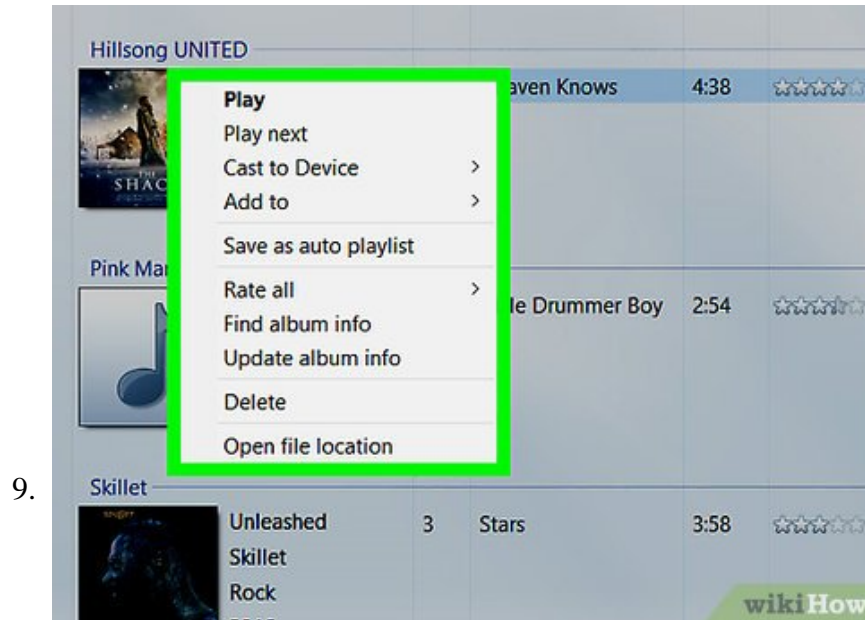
9.

Hillsong UNITED

THE SHAC

aven Knows 4:38

Play
Play next
Cast to Device >
Add to >
Save as auto playlist
Rate all >
Find album info
Update album info
Delete
Open file location

Pink Mar

le Drummer Boy 2:54

Skillet

| Unleashed | 3 | Stars | 3:58 |
|---|---|---|---|
| Skillet | | | |
| Rock | | | |

wikiHow